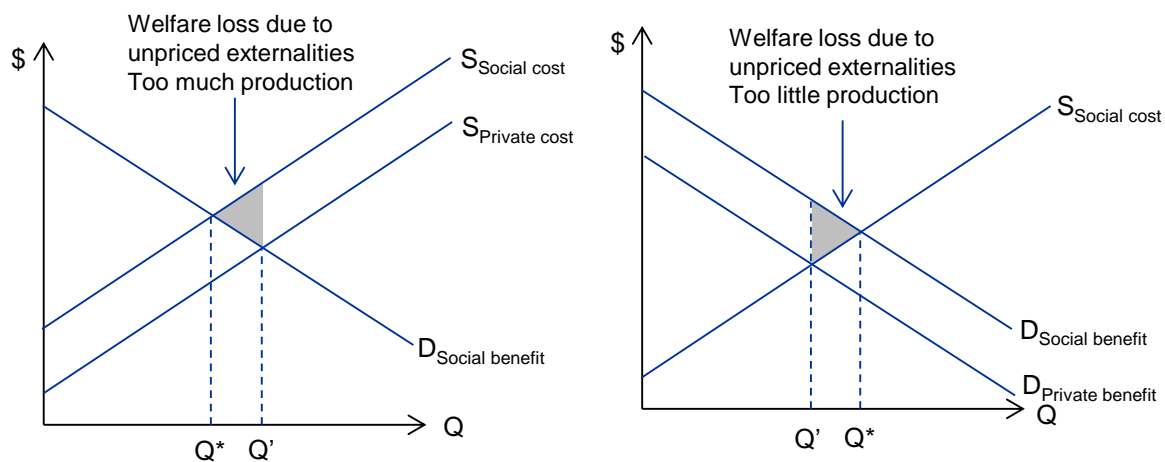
Welfare loss due to unpriced externalities
Too much production

$

$S_{\text{Social cost}}$

$S_{\text{Private cost}}$

$D_{\text{Social benefit}}$

Q

Q* Q'

Welfare loss due to unpriced externalities
Too little production

$

$S_{\text{Social cost}}$

$D_{\text{Social benefit}}$

$D_{\text{Private benefit}}$

Q

Q' Q*